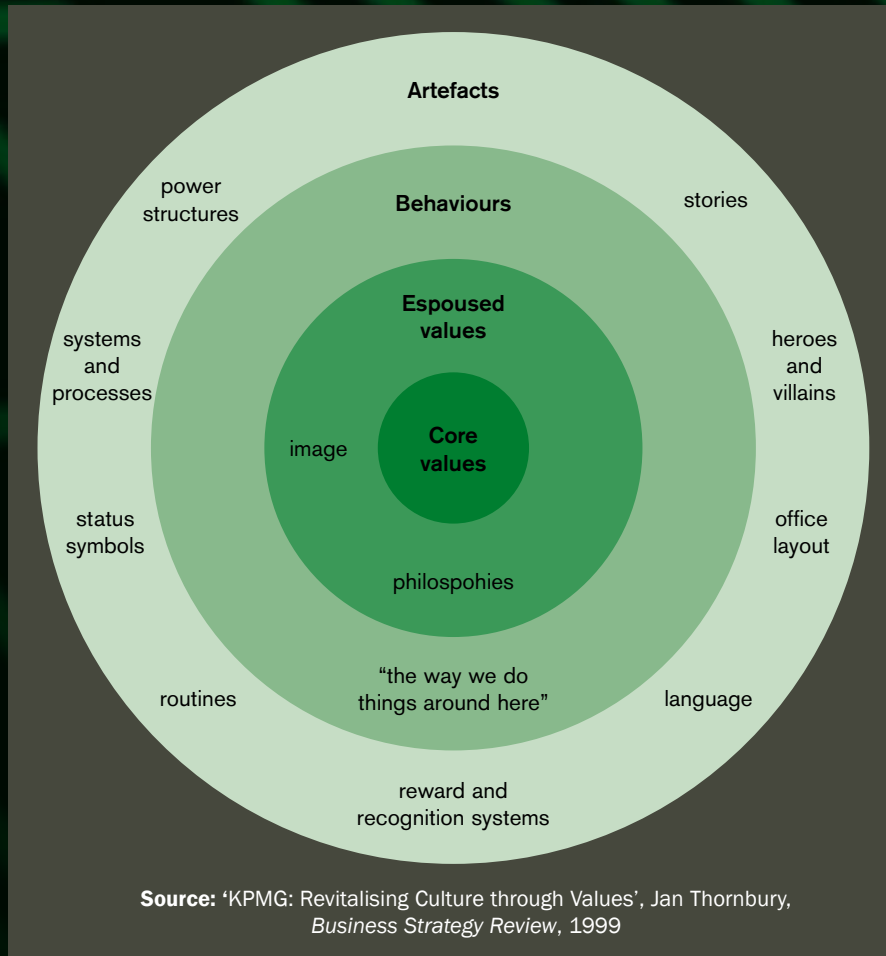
Artefacts

power structures

stories

Behaviours

Espoused values

systems and processes

heroes and villains

image

Core values

status symbols

office layout

philospohies

"the way we do things around here"

routines

language

reward and recognition systems

**Source:** 'KPMG: Revitalising Culture through Values', Jan Thornbury, *Business Strategy Review*, 1999